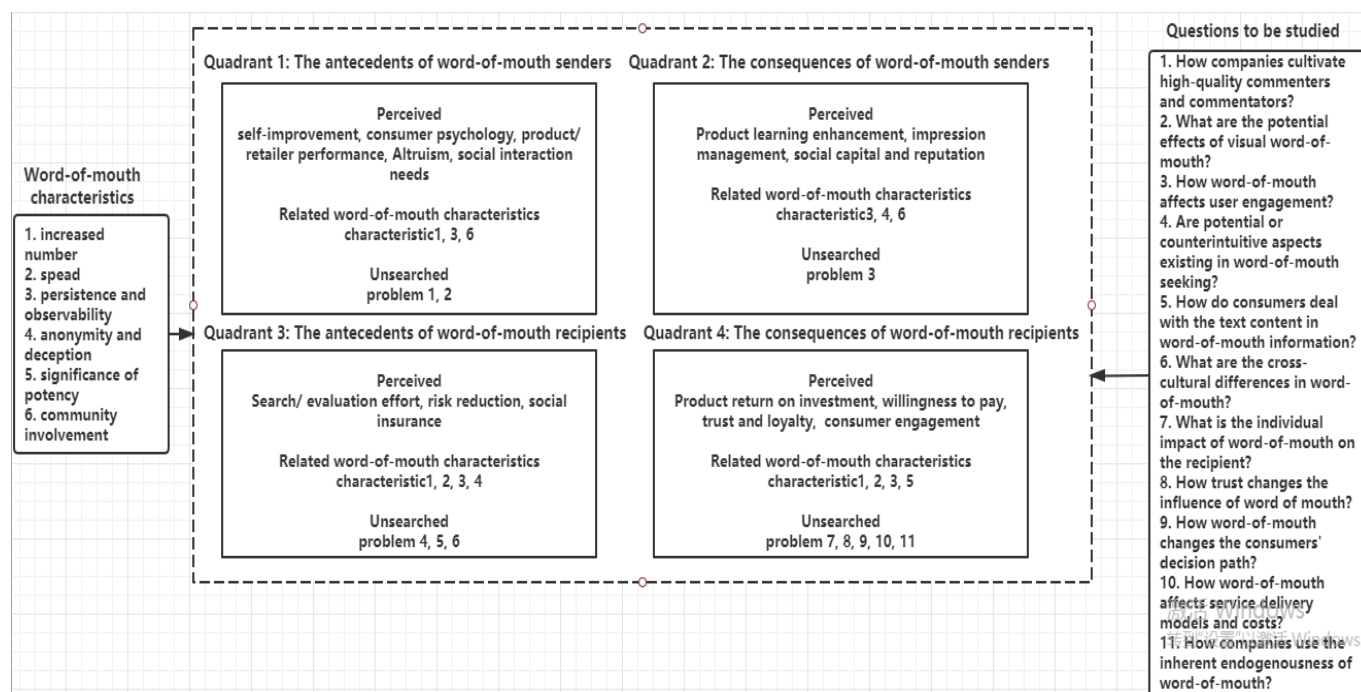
Word-of-mouth characteristics

1. increased number
2. spead
3. persistence and observability
4. anonymity and deception
5. significance of potency
6. community involvement

Quadrant 1: The antecedents of word-of-mouth senders

Perceived
self-improvement, consumer psychology, product/ retailer performance, Altruism, social interaction needs

Related word-of-mouth characteristics
characteristic1, 3, 6

Unsearched
problem 1, 2

Quadrant 2: The consequences of word-of-mouth senders

Perceived
Product learning enhancement, impression management, social capital and reputation

Related word-of-mouth characteristics
characteristic3, 4, 6

Unsearched
problem 3

Quadrant 3: The antecedents of word-of-mouth recipients

Perceived
Search/ evaluation effort, risk reduction, social insurance

Related word-of-mouth characteristics
characteristic1, 2, 3, 4

Unsearched
problem 4, 5, 6

Quadrant 4: The consequences of word-of-mouth recipients

Perceived
Product return on investment, willingness to pay, trust and loyalty, consumer engagement

Related word-of-mouth characteristics
characteristic1, 2, 3, 5

Unsearched
problem 7, 8, 9, 10, 11

Questions to be studied

1. How companies cultivate high-quality commenters and commentators?
2. What are the potential effects of visual word-of-mouth?
3. How word-of-mouth affects user engagement?
4. Are potential or counterintuitive aspects existing in word-of-mouth seeking?
5. How do consumers deal with the text content in word-of-mouth information?
6. What are the cross-cultural differences in word-of-mouth?
7. What is the individual impact of word-of-mouth on the recipient?
8. How trust changes the influence of word of mouth?
9. How word-of-mouth changes the consumers' decision path?
10. How word-of-mouth affects service delivery models and costs?
11. How companies use the inherent endogenousness of word-of-mouth?

激活 Windows
转到"设置"以激活 Windows